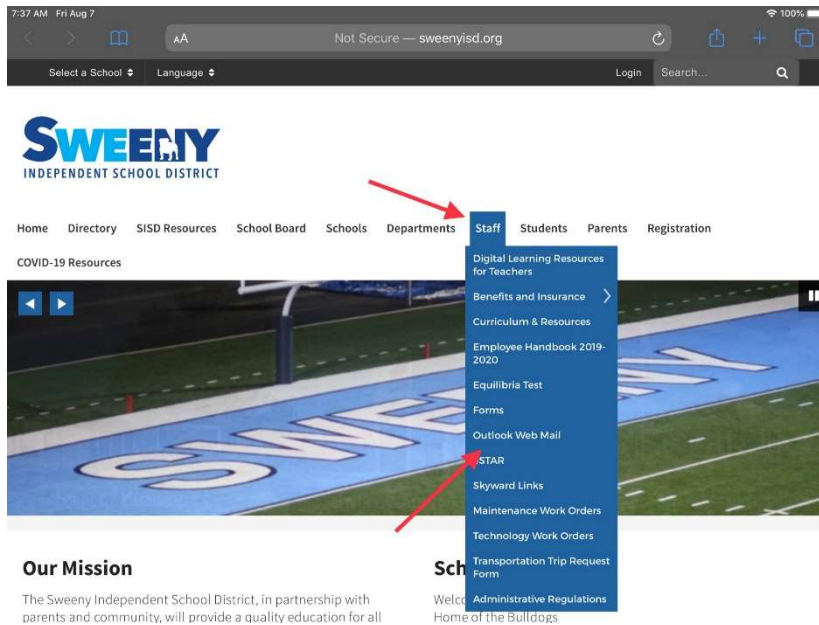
7:37 AM Fri Aug 7
100%
AA
Not Secure — sweenyisd.org
Select a School
Language
Login
Search...

SWEENY
INDEPENDENT SCHOOL DISTRICT

Home Directory SISD Resources School Board Schools Departments Staff Students Parents Registration
COVID-19 Resources

Digital Learning Resources for Teachers
Benefits and Insurance
Curriculum & Resources
Employee Handbook 2019-2020
Equilibria Test
Forms
Outlook Web Mail
STAR
Skyward Links
Maintenance Work Orders
Technology Work Orders
Transportation Trip Request Form
Administrative Regulations

SWEENY

Our Mission
The Sweeny Independent School District, in partnership with parents and community, will provide a quality education for all

Sch
Welc
Home of the Bulldogs